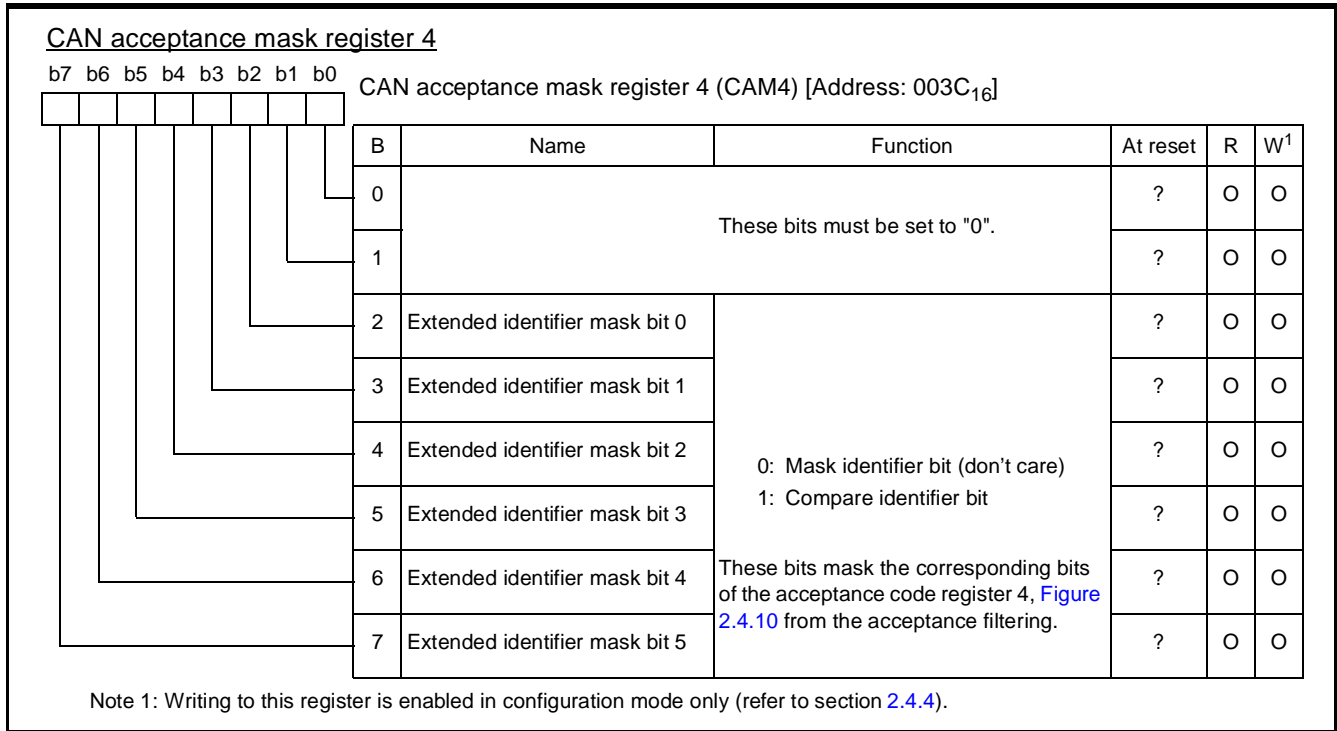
CAN acceptance mask register 4

b7 b6 b5 b4 b3 b2 b1 b0

CAN acceptance mask register 4 (CAM4) [Address: $003C_{16}$]

| B | Name | Function | At reset | R | W$^1$ |
|---|---|---|---|---|---|
| 0 | These bits must be set to "0". | | ? | O | O |
| 1 | | | ? | O | O |
| 2 | Extended identifier mask bit 0 | 0: Mask identifier bit (don't care) 1: Compare identifier bit These bits mask the corresponding bits of the acceptance code register 4, Figure 2.4.10 from the acceptance filtering. | ? | O | O |
| 3 | Extended identifier mask bit 1 | | ? | O | O |
| 4 | Extended identifier mask bit 2 | | ? | O | O |
| 5 | Extended identifier mask bit 3 | | ? | O | O |
| 6 | Extended identifier mask bit 4 | | ? | O | O |
| 7 | Extended identifier mask bit 5 | | ? | O | O |

Note 1: Writing to this register is enabled in configuration mode only (refer to section 2.4.4).